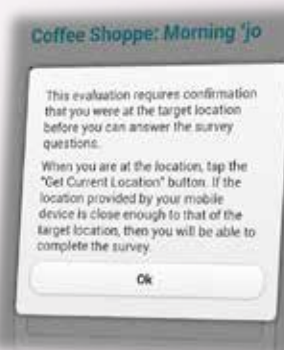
Coffee Shoppe: Morning 'jo

This evaluation requires confirmation that you were at the target location before you can answer the survey questions.

When you are at the location, tap the "Get Current Location" button. If the location provided by your mobile device is close enough to that of the target location, then you will be able to complete the survey.

Ok